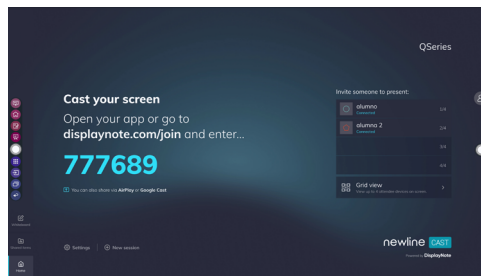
QSeries

Cast your screen

Open your app or go to displaynote.com/join and enter...

777689

You can also share via AirPlay or Google Cast

Invite someone to present:

alumno
Connected
1/4

alumno 2
Connected
2/4

3/4

4/4

Grid view
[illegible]

Settings
New session

newline CAST
Powered by DisplayNote

Home